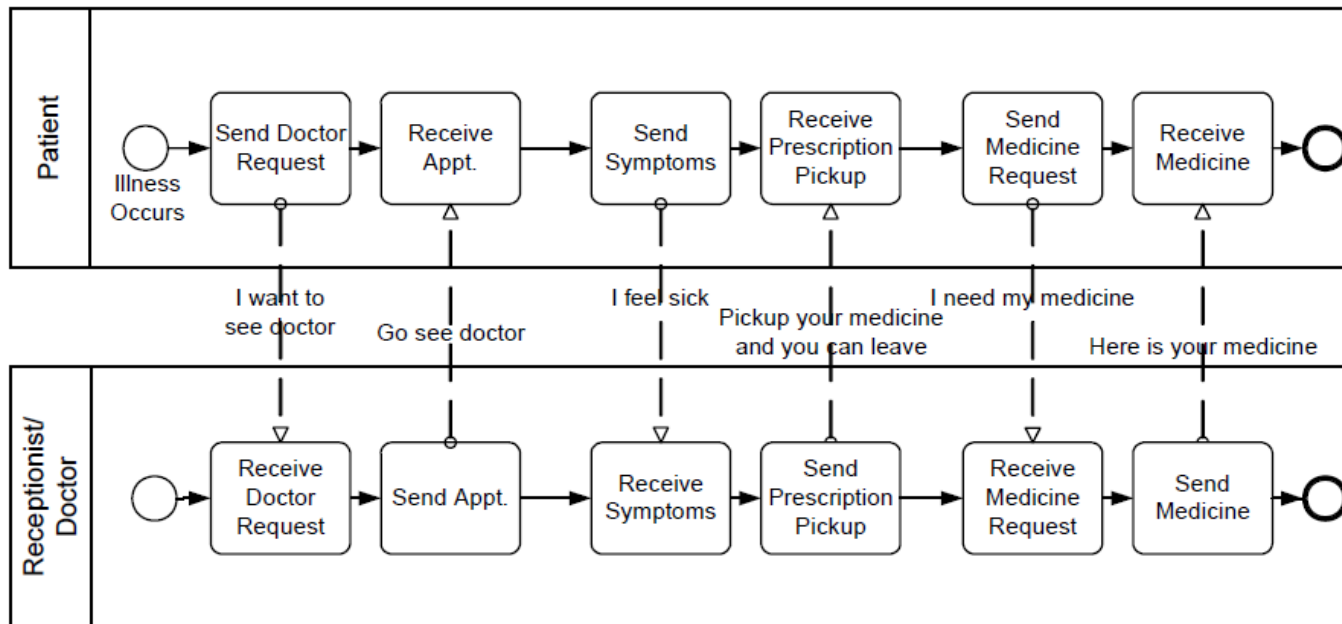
Patient

Illness Occurs

Send Doctor Request

Receive Appt.

Send Symptoms

Receive Prescription Pickup

Send Medicine Request

Receive Medicine

I want to see doctor

Go see doctor

I feel sick

Pickup your medicine and you can leave

I need my medicine

Here is your medicine

Receptionist/ Doctor

Receive Doctor Request

Send Appt.

Receive Symptoms

Send Prescription Pickup

Receive Medicine Request

Send Medicine